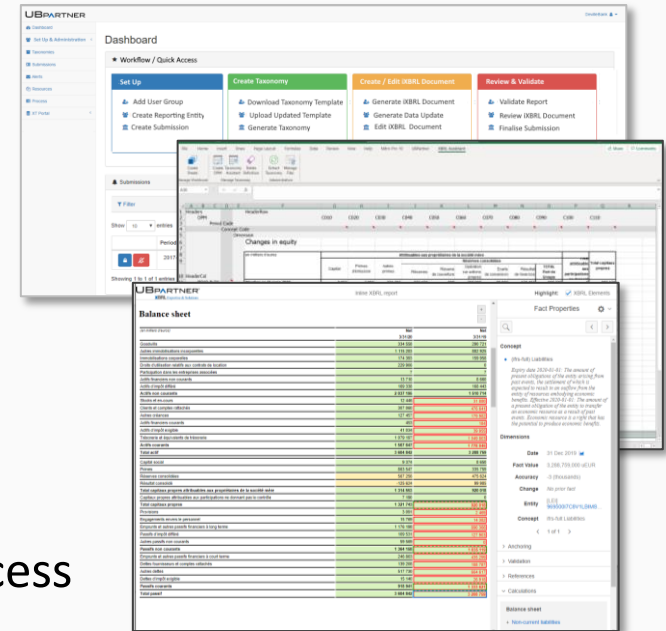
UBPARTNER

Dashboard
Set Up & Administration
Taxonomies
Submissions
Alerts
Resources
Process

Dashboard

Workflow / Quick Access

Set Up
Add User Group
Create Reporting Entity
Create Submission

Create Taxonomy
Download Taxonomy Template
Upload Updated Template
Generate Taxonomy

Create / Edit iXBRL Document
Generate iXBRL Document
Generate Data Update
Edit iXBRL Document

Review & Validate
Validate Report
Review iXBRL Document
Finalise Submission

Submissions

Filter

Show 10 entries

Period

2017

Showing 1 to 1 of 1 entries

File Home Insert Draw Page Layout Formulas Data Review View Help XBRL Assistant

Header
Period Code
Concept Code
Dimension
Changes in equity

UBPARTNER
Inline XBRL report
Highlight: XBRL Elements

Balance sheet

Fact Properties

Concept
Liabilities

Dimensions

Date 31 Dec 2019
Fact Value
Accuracy
Change No prior fact
Entity
Concept Liabilities

1 of 1

Anchoring
Validation
References
Calculations

Balance sheet
Non-current liabilities

cess